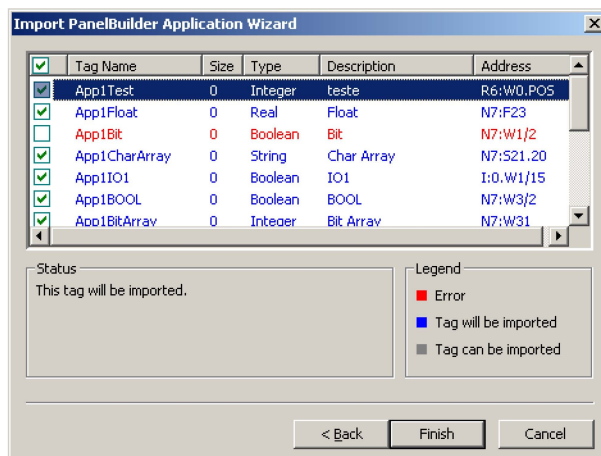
Import PanelBuilder Application Wizard

| | Tag Name | Size | Type | Description | Address |
|---|---|---|---|---|---|
| ☑ | App1Test | 0 | Integer | teste | R6:W0.POS |
| ☑ | App1Float | 0 | Real | Float | N7:F23 |
| ☐ | App1Bit | 0 | Boolean | Bit | N7:W1/2 |
| ☑ | App1CharArray | 0 | String | Char Array | N7:S21.20 |
| ☑ | App1IO1 | 0 | Boolean | IO1 | I:0.W1/15 |
| ☑ | App1BOOL | 0 | Boolean | BOOL | N7:W3/2 |
| ☑ | App1BitArray | 0 | Integer | Bit Array | N7:W31 |

Status
This tag will be imported.

Legend
Error
Tag will be imported
Tag can be imported

< Back
Finish
Cancel